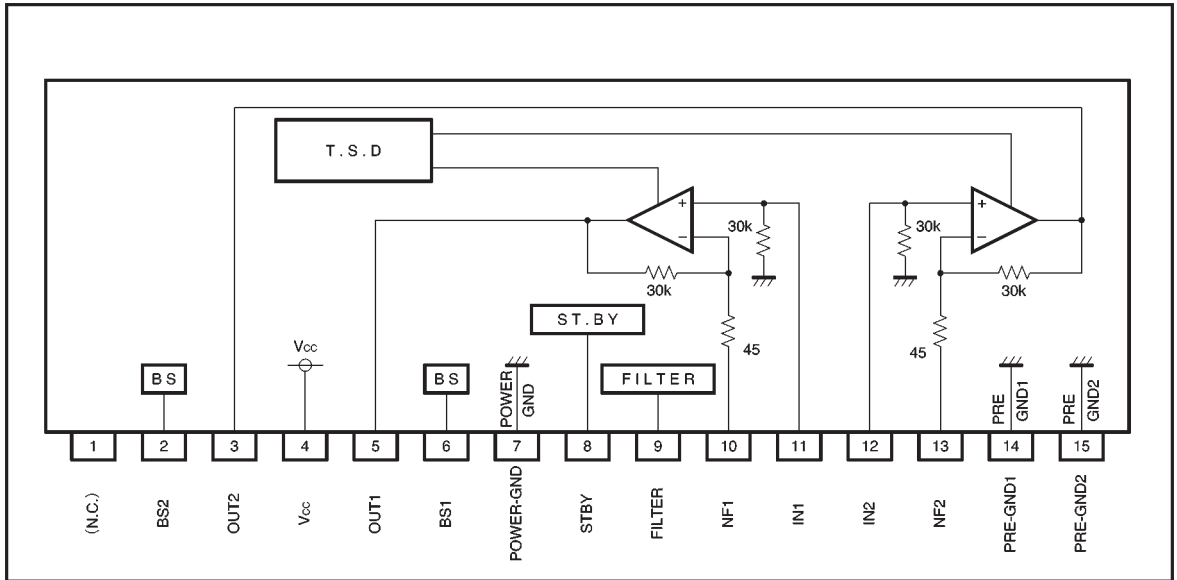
T. S. D

30k

30k

30k

30k

ST. BY

45

45

$V_{CC}$

BS

BS

FILTER

POWER GND

PRE GND1

PRE GND2

1
2
3
4
5
6
7
8
9
10
11
12
13
14
15

(N.C.)
BS2
OUT2
$V_{CC}$
OUT1
BS1
POWER-GND
STBY
FILTER
NF1
IN1
IN2
NF2
PRE-GND1
PRE-GND2